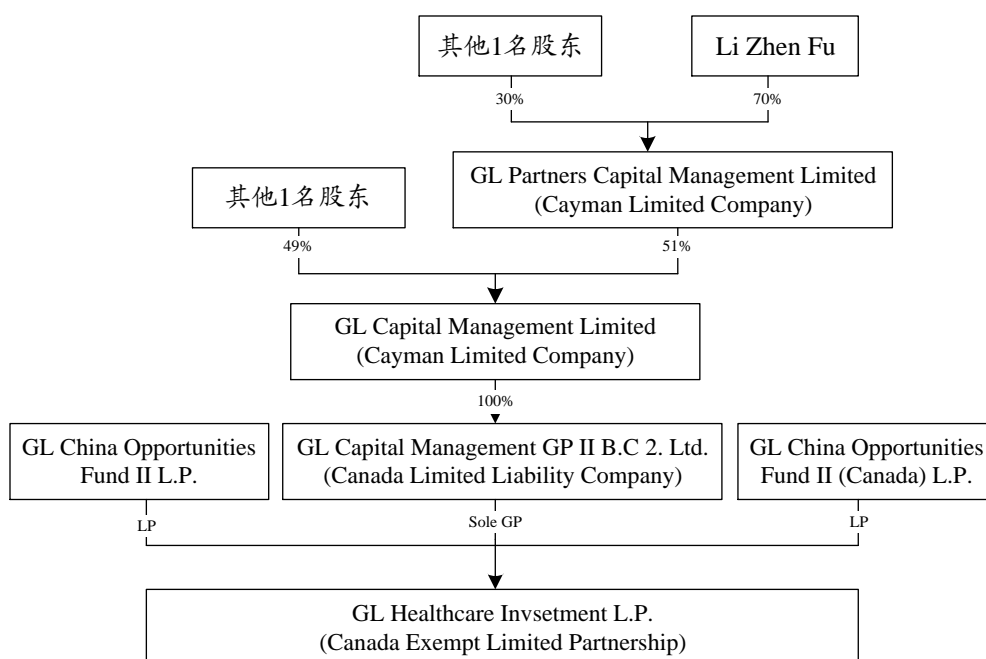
其他1名股东

Li Zhen Fu

30%

70%

GL Partners Capital Management Limited (Cayman Limited Company)

其他1名股东

49%

51%

GL Capital Management Limited (Cayman Limited Company)

100%

GL China Opportunities Fund II L.P.

GL Capital Management GP II B.C 2. Ltd. (Canada Limited Liability Company)

GL China Opportunities Fund II (Canada) L.P.

LP

Sole GP

LP

GL Healthcare Invsetment L.P. (Canada Exempt Limited Partnership)